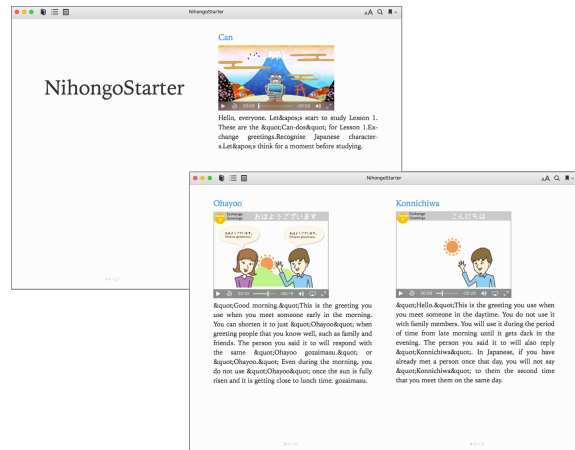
NihongoStarter

NihongoStarter

Can

Hello, everyone. Let&apos;s start to study Lesson 1. These are the &quot;Can-dos&quot; for Lesson 1.Exchange greetings.Recognise Japanese characters.Let&apos;s think for a moment before studying.

NihongoStarter

Ohayoo

Exchange Greetings

おはようございます

&quot;Good morning.&quot;This is the greeting you use when you meet someone early in the morning. You can shorten it to just &quot;Ohayoo&quot; when greeting people that you know well, such as family and friends. The person you said it to will respond with the same &quot;Ohayoo gozaimasu.&quot; or &quot;Ohayoo.&quot; Even during the morning, you do not use &quot;Ohayoo&quot; once the sun is fully risen and it is getting close to lunch time. gozaimasu.

Konnichiwa

Exchange Greetings

こんにちは

&quot;Hello.&quot;This is the greeting you use when you meet someone in the daytime. You do not use it with family members. You will use it during the period of time from late morning until it gets dark in the evening. The person you said it to will also reply &quot;Konnichiwa&quot;. In Japanese, if you have already met a person once that day, you will not say &quot;Konnichiwa&quot; to them the second time that you meet them on the same day.